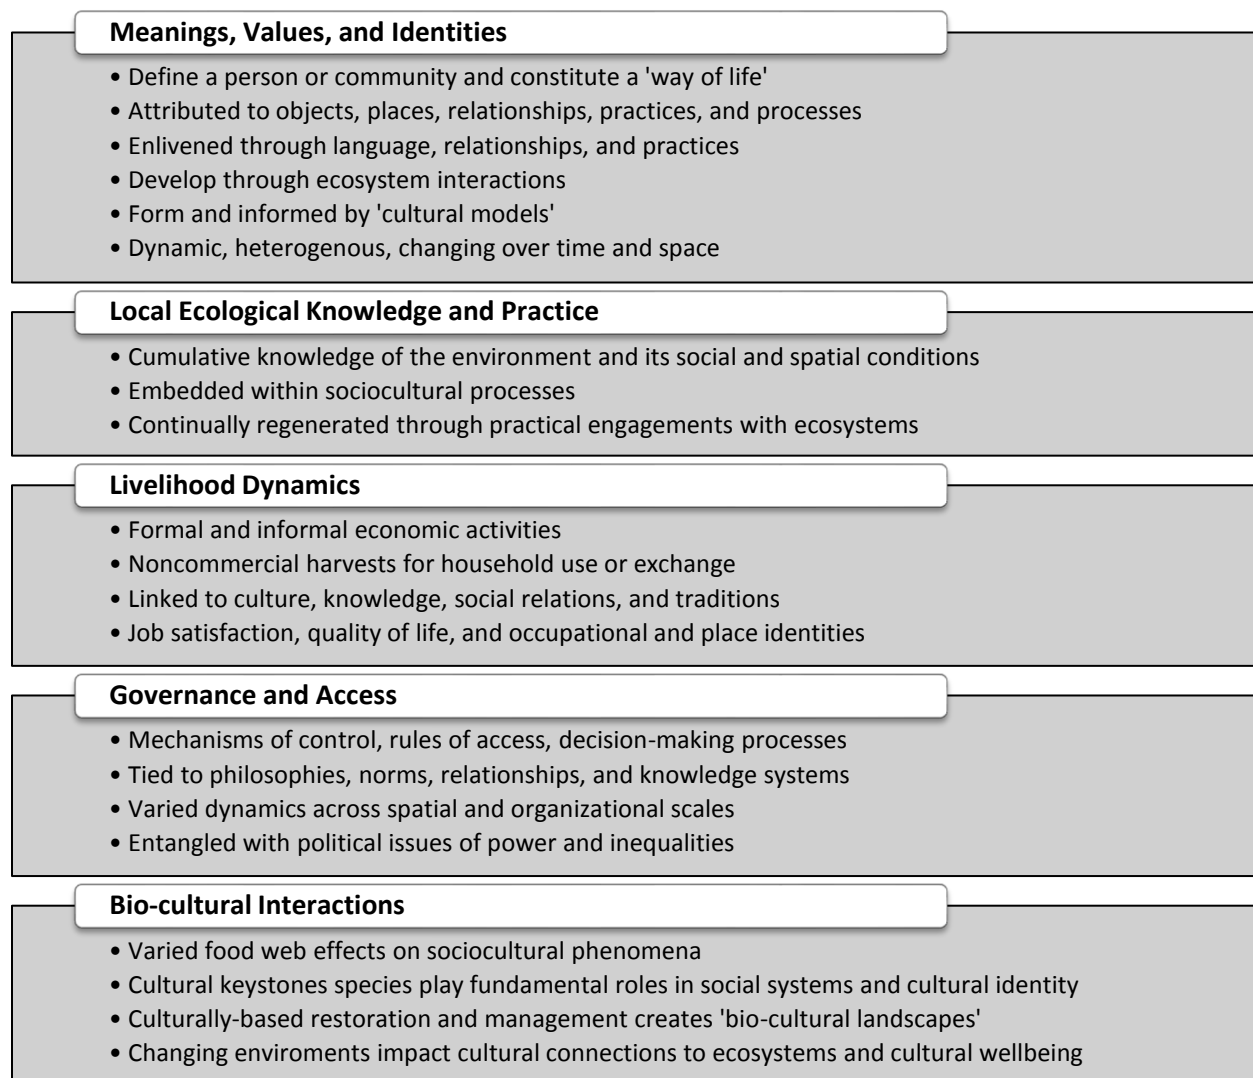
Meanings, Values, and Identities

• Define a person or community and constitute a 'way of life'
• Attributed to objects, places, relationships, practices, and processes
• Enlivened through language, relationships, and practices
• Develop through ecosystem interactions
• Form and informed by 'cultural models'
• Dynamic, heterogenous, changing over time and space

Local Ecological Knowledge and Practice

• Cumulative knowledge of the environment and its social and spatial conditions
• Embedded within sociocultural processes
• Continually regenerated through practical engagements with ecosystems

Livelihood Dynamics

• Formal and informal economic activities
• Noncommercial harvests for household use or exchange
• Linked to culture, knowledge, social relations, and traditions
• Job satisfaction, quality of life, and occupational and place identities

Governance and Access

• Mechanisms of control, rules of access, decision-making processes
• Tied to philosophies, norms, relationships, and knowledge systems
• Varied dynamics across spatial and organizational scales
• Entangled with political issues of power and inequalities

Bio-cultural Interactions

• Varied food web effects on sociocultural phenomena
• Cultural keystones species play fundamental roles in social systems and cultural identity
• Culturally-based restoration and management creates 'bio-cultural landscapes'
• Changing enviroments impact cultural connections to ecosystems and cultural wellbeing